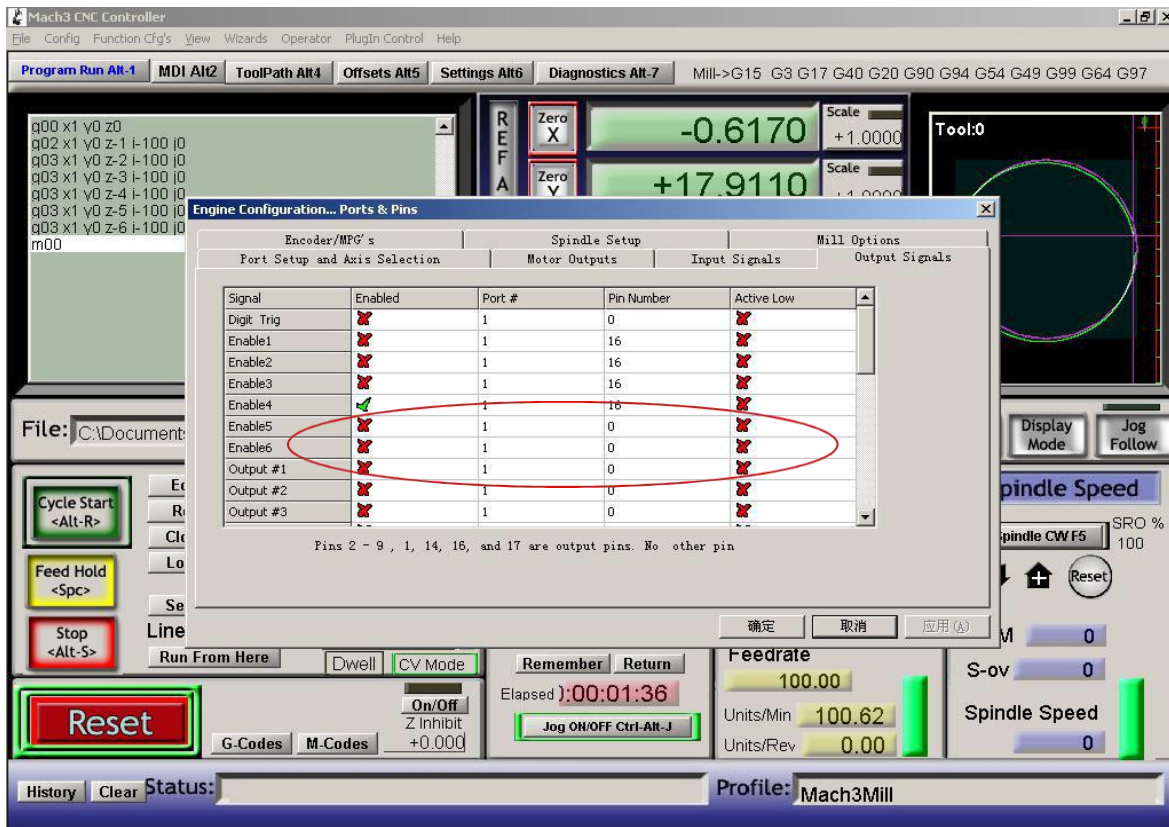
Mach3 CNC Controller
File Config Function Cfg's View Wizards Operator PlugIn Control Help

Program Run Alt-1 MDI Alt2 ToolPath Alt4 Offsets Alt5 Settings Alt6 Diagnostics Alt-7 Mill->G15 G3 G17 G40 G20 G90 G94 G54 G49 G99 G64 G97

g00 x1 y0 z0
g02 x1 y0 z-1 i-100 j0
g03 x1 y0 z-2 i-100 j0
g03 x1 y0 z-3 i-100 j0
g03 x1 y0 z-4 i-100 j0
g03 x1 y0 z-5 i-100 j0
g03 x1 y0 z-6 i-100 j0
m00

R E F A

Zero X -0.6170 Scale +1.0000
Zero Y +17.9110 Scale

Tool:0

Engine Configuration... Ports & Pins

Encoder/MPG's Spindle Setup Mill Options
Port Setup and Axis Selection Motor Outputs Input Signals Output Signals

| Signal | Enabled | Port # | Pin Number | Active Low |
|---|---|---|---|---|
| Digit Trig | ✗ | 1 | 0 | ✗ |
| Enable1 | ✗ | 1 | 16 | ✗ |
| Enable2 | ✗ | 1 | 16 | ✗ |
| Enable3 | ✗ | 1 | 16 | ✗ |
| Enable4 | ✓ | 1 | 16 | ✗ |
| Enable5 | ✗ | 1 | 0 | ✗ |
| Enable6 | ✗ | 1 | 0 | ✗ |
| Output #1 | ✗ | 1 | 0 | ✗ |
| Output #2 | ✗ | 1 | 0 | ✗ |
| Output #3 | ✗ | 1 | 0 | ✗ |

Pins 2 - 9 , 1, 14, 16, and 17 are output pins. No other pin

确定 取消 应用(A)

File: C:\Documents

Display Mode Jog Follow

Cycle Start <Alt-R>
Feed Hold <Spc>
Stop <Alt-S>
Ed
Re
Clo
Lo
Se
Line
Run From Here
Dwell CV Mode
On/Off Z Inhibit +0.000
Reset
G-Codes M-Codes
Remember Return
Elapsed ):00:01:36
Jog ON/OFF Ctrl-Alt-J
Feedrate 100.00
Units/Min 100.62
Units/Rev 0.00
pindle Speed
pindle CW F5
SRO % 100
Reset
M 0
S-ov 0
Spindle Speed 0

History Clear Status:
Profile: Mach3Mill